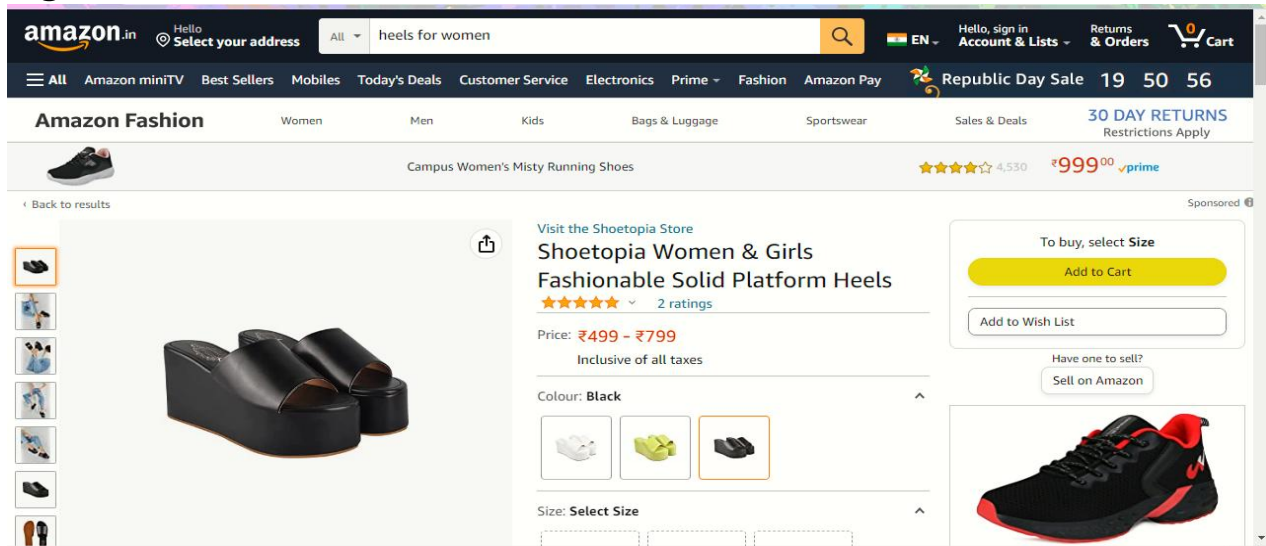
amazon.in Hello Select your address All heels for women EN Hello, sign in Account & Lists Returns & Orders 0 Cart

All Amazon miniTV Best Sellers Mobiles Today's Deals Customer Service Electronics Prime Fashion Amazon Pay Republic Day Sale 19 50 56

Amazon Fashion Women Men Kids Bags & Luggage Sportswear Sales & Deals 30 DAY RETURNS Restrictions Apply

Campus Women's Misty Running Shoes 4,530 ₹999$^{00}$ prime

‹ Back to results

Sponsored

Visit the Shoetopia Store

Shoetopia Women & Girls Fashionable Solid Platform Heels

2 ratings

Price: ₹499 - ₹799

Inclusive of all taxes

Colour: Black

Size: Select Size

To buy, select Size

Add to Cart

Add to Wish List

Have one to sell?

Sell on Amazon